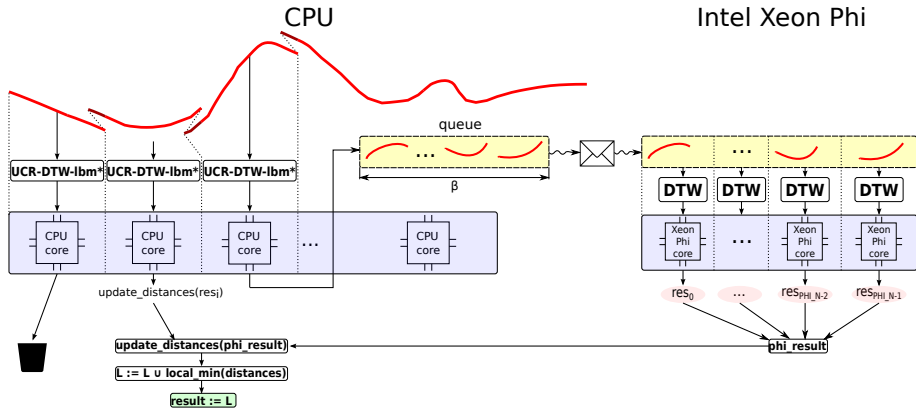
CPU

Intel Xeon Phi

UCR-DTW-lbm*

UCR-DTW-lbm*

UCR-DTW-lbm*

queue

...

β

CPU core

CPU core

CPU core

...

CPU core

DTW

DTW

DTW

DTW

Xeon Phi core

...

Xeon Phi core

Xeon Phi core

update_distances(res$_i$)

res$_0$

...

res$_{PHI\_N-2}$

res$_{PHI\_N-1}$

update_distances(phi_result)

phi_result

L := L ∪ local_min(distances)

result := L